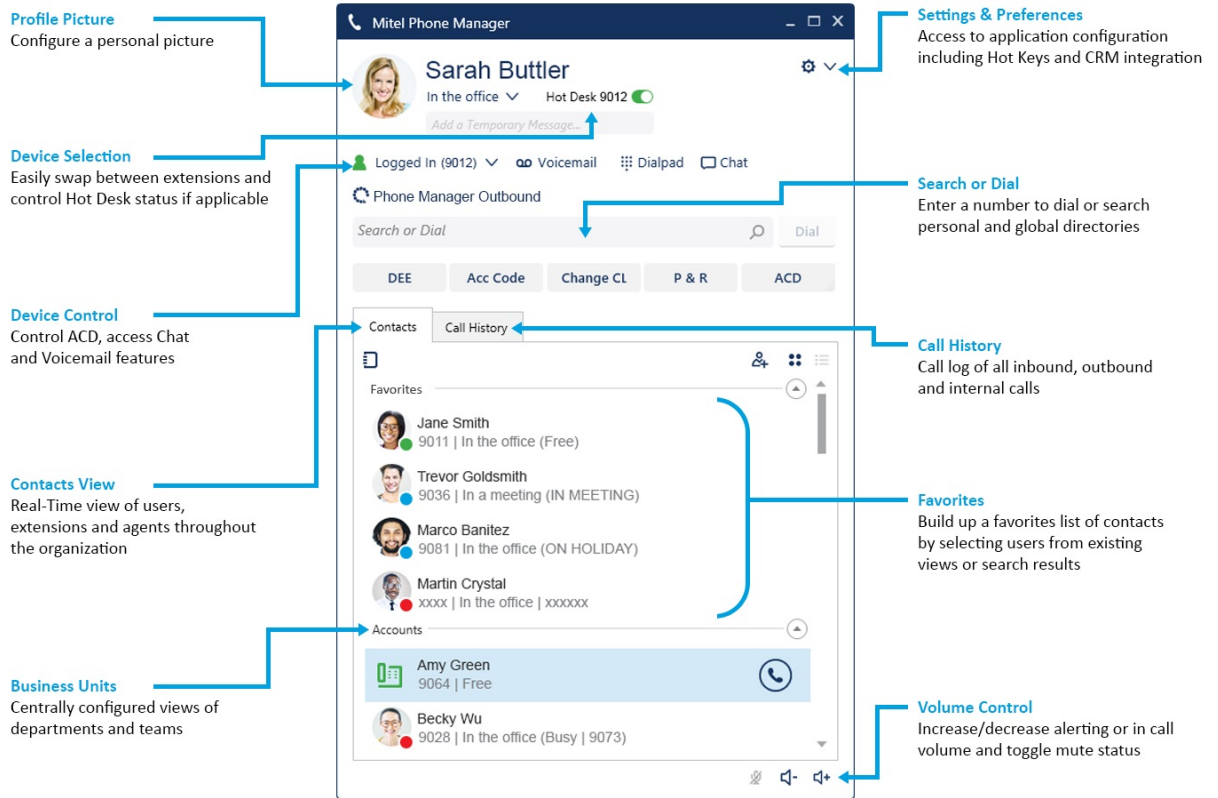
Profile Picture
Configure a personal picture

Device Selection
Easily swap between extensions and control Hot Desk status if applicable

Device Control
Control ACD, access Chat and Voicemail features

Contacts View
Real-Time view of users, extensions and agents throughout the organization

Business Units
Centrally configured views of departments and teams

Mitel Phone Manager

Sarah Buttler
In the office
Hot Desk 9012
Add a Temporary Message...

Logged In (9012)
Voicemail
Dialpad
Chat

Phone Manager Outbound

Search or Dial
Dial

DEE
Acc Code
Change CL
P & R
ACD

Contacts
Call History

Favorites

Jane Smith
9011 | In the office (Free)

Trevor Goldsmith
9036 | In a meeting (IN MEETING)

Marco Banitez
9081 | In the office (ON HOLIDAY)

Martin Crystal
xxxx | In the office | xxxxxx

Accounts

Amy Green
9064 | Free

Becky Wu
9028 | In the office (Busy | 9073)

Settings & Preferences
Access to application configuration including Hot Keys and CRM integration

Search or Dial
Enter a number to dial or search personal and global directories

Call History
Call log of all inbound, outbound and internal calls

Favorites
Build up a favorites list of contacts by selecting users from existing views or search results

Volume Control
Increase/decrease alerting or in call volume and toggle mute status